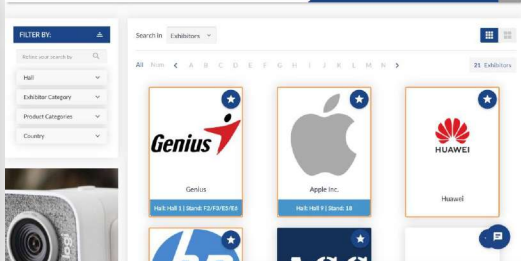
FILTER BY:

Refine your search by

Hall

Exhibitor Category

Product Categories

Country

Search in Exhibitors

All Num < A B C D E F G H I J K L M N >

21 Exhibitors

Genius

Genius

Hall: Hall 1 | Stand: F2/F3/E5/E3

Apple Inc.

Hall: Hall 9 | Stand: 18

HUAWEI

Huawei

logi